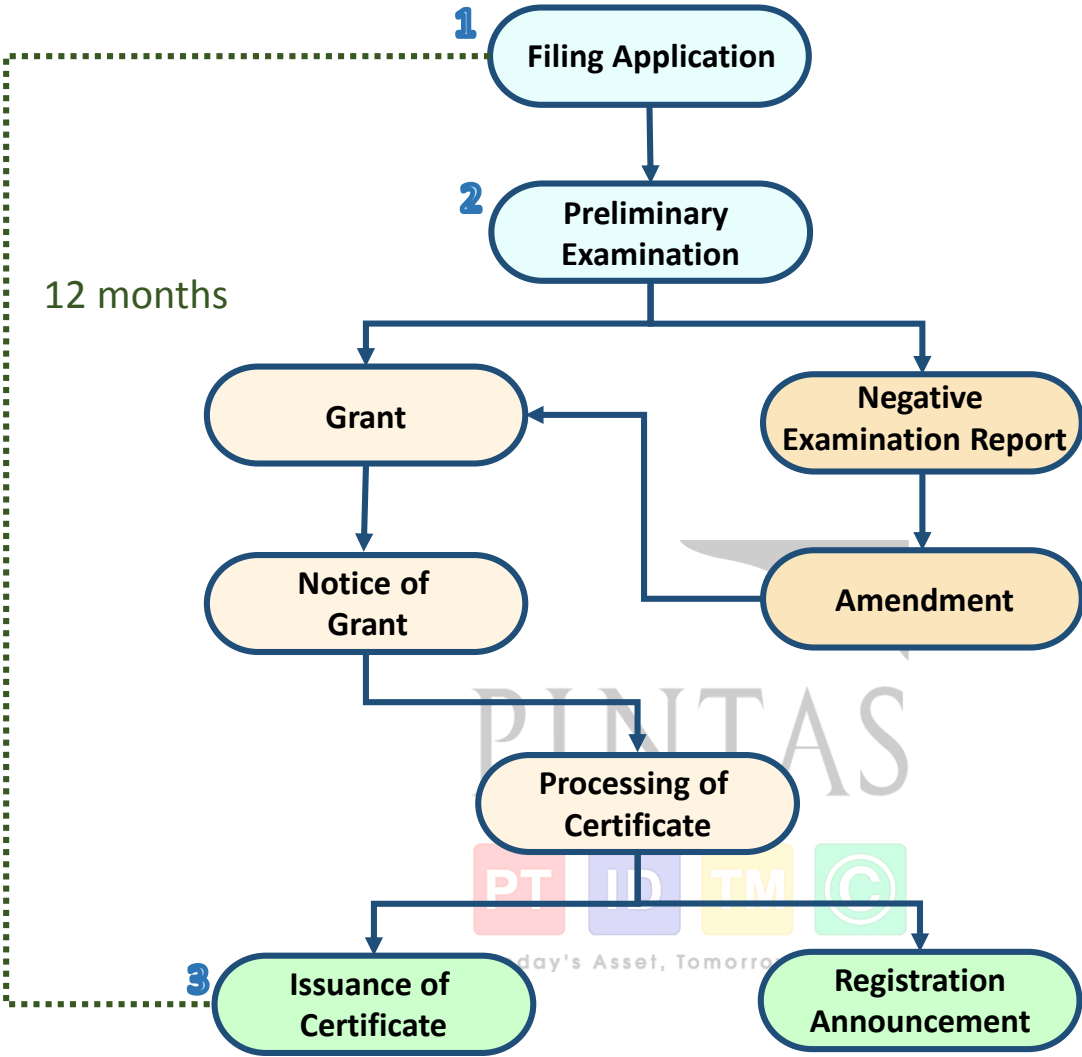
1 Filing Application

2 Preliminary Examination

12 months

Grant

Negative Examination Report

Notice of Grant

Amendment

PINTAS

Processing of Certificate

PT ID TM ©

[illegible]day's Asset, Tomorro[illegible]

3 Issuance of Certificate

Registration Announcement